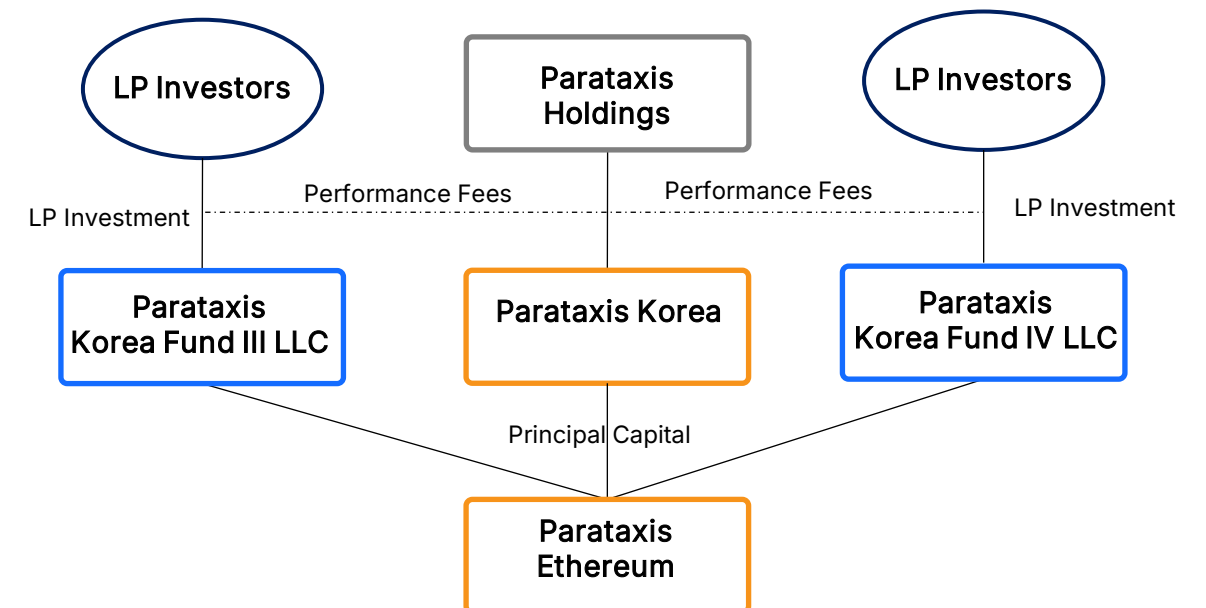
LP Investors

Parataxis Holdings

LP Investors

Performance Fees

Performance Fees

LP Investment

LP Investment

Parataxis Korea Fund III LLC

Parataxis Korea

Parataxis Korea Fund IV LLC

Principal Capital

Parataxis Ethereum